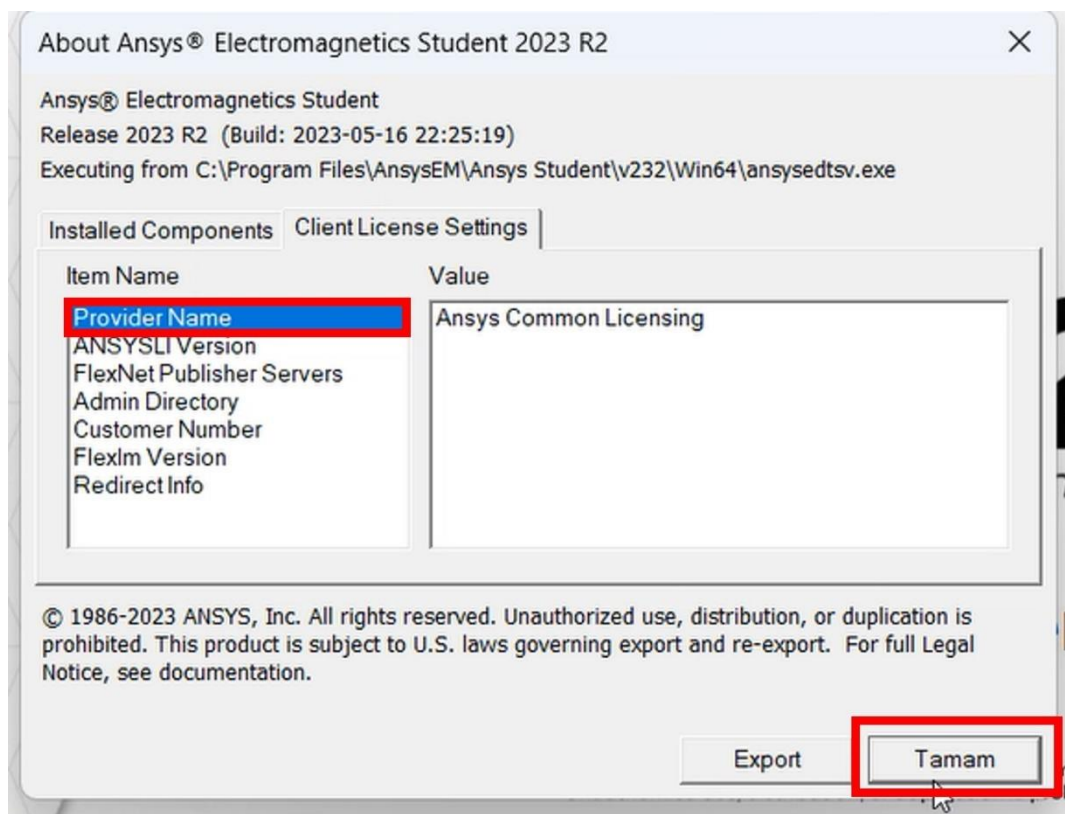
About Ansys® Electromagnetics Student 2023 R2

×

Ansys® Electromagnetics Student
Release 2023 R2 (Build: 2023-05-16 22:25:19)
Executing from C:\Program Files\AnsysEM\Ansys Student\v232\Win64\ansysedtsv.exe

Installed Components | Client License Settings

| Item Name | Value |
|---|---|
| Provider Name | Ansys Common Licensing |
| ANSYSLI Version | |
| FlexNet Publisher Servers | |
| Admin Directory | |
| Customer Number | |
| Flexlm Version | |
| Redirect Info | |

© 1986-2023 ANSYS, Inc. All rights reserved. Unauthorized use, distribution, or duplication is prohibited. This product is subject to U.S. laws governing export and re-export. For full Legal Notice, see documentation.

Export

Tamam